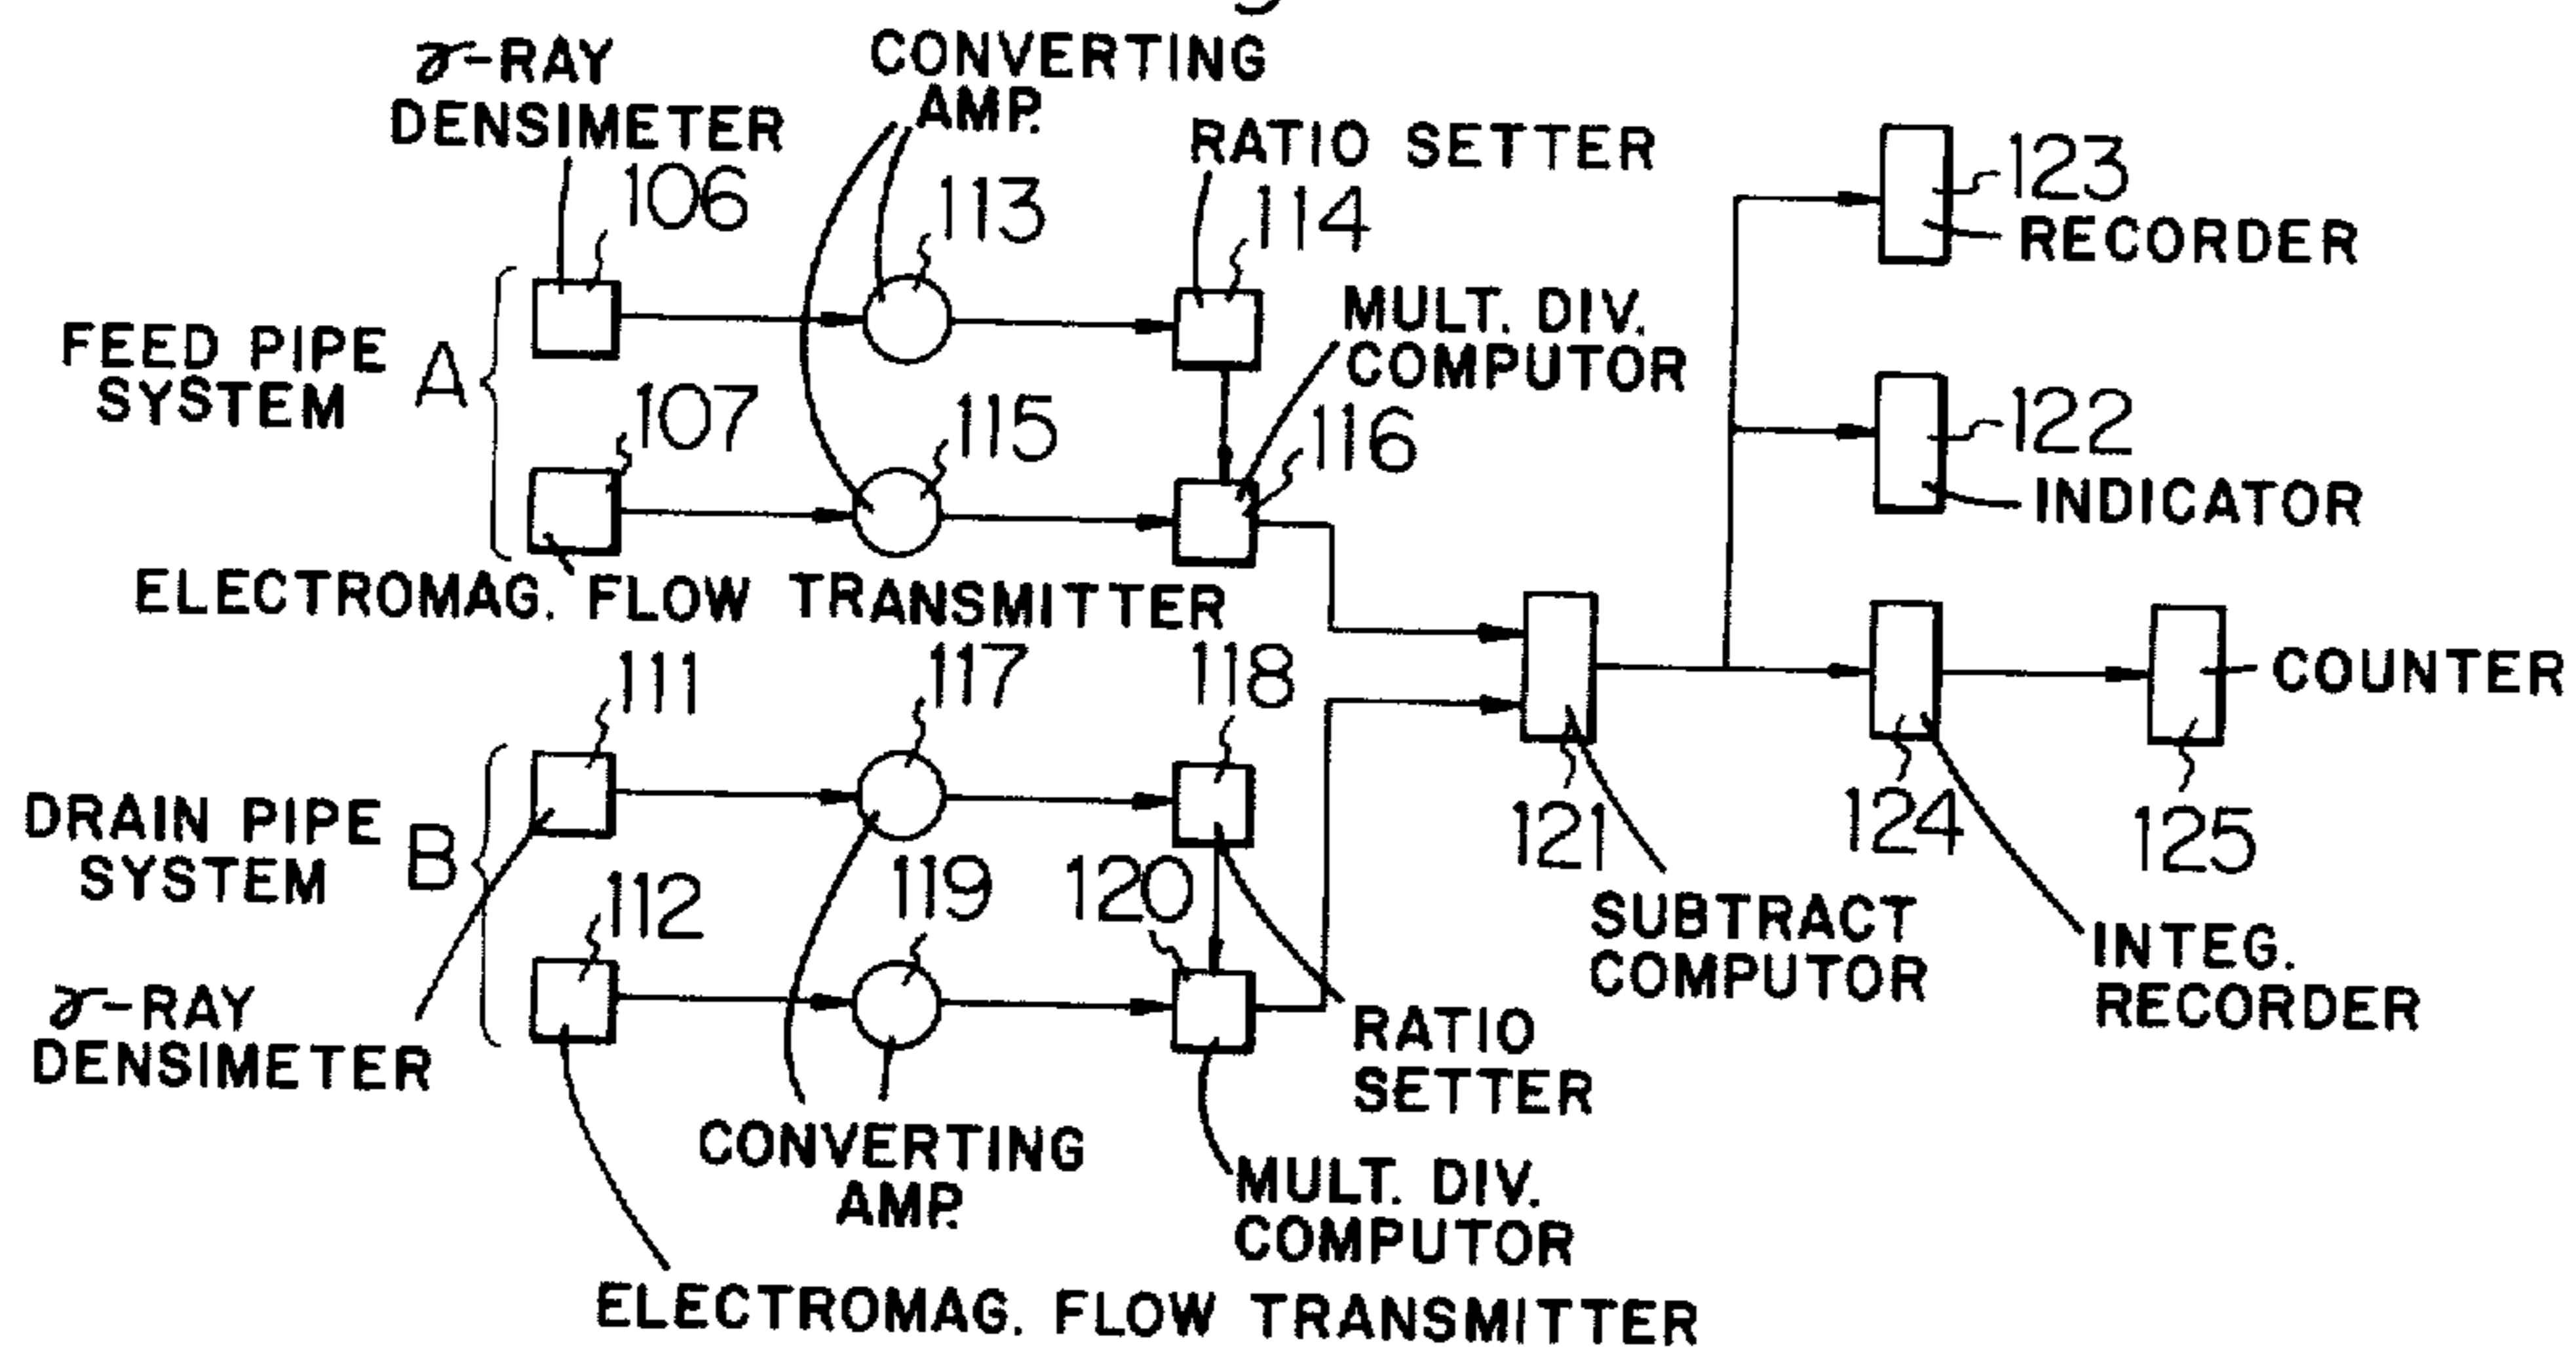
$\gamma$-RAY DENSIMETER

CONVERTING AMP.

RATIO SETTER

106

113

114

123

RECORDER

FEED PIPE SYSTEM

A

MULT. DIV. COMPUTOR

107

115

116

122

INDICATOR

ELECTROMAG. FLOW TRANSMITTER

111

117

118

COUNTER

DRAIN PIPE SYSTEM

B

121

124

125

112

119

120

SUBTRACT COMPUTOR

INTEG. RECORDER

$\gamma$-RAY DENSIMETER

RATIO SETTER

CONVERTING AMP.

MULT. DIV. COMPUTOR

ELECTROMAG. FLOW TRANSMITTER